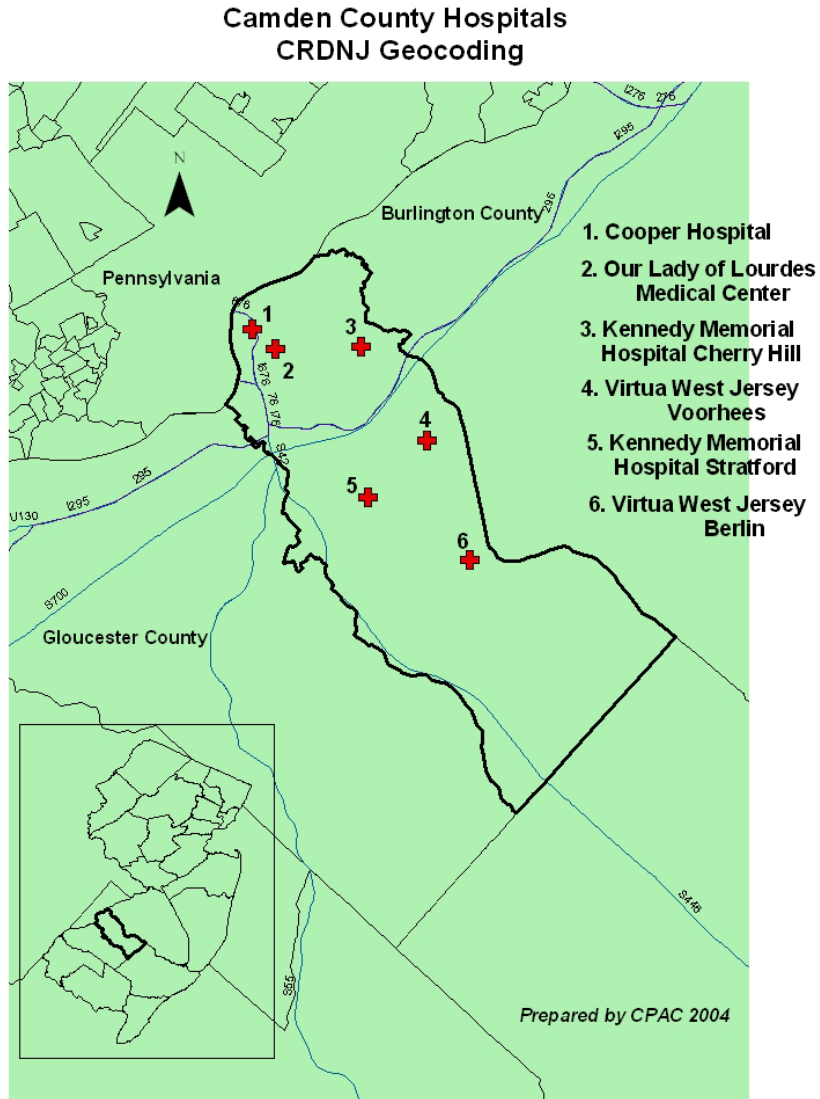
Camden County Hospitals
CRDNJ Geocoding

N

I276 276

I295

295

Burlington County

1. Cooper Hospital

2. Our Lady of Lourdes Medical Center

3. Kennedy Memorial Hospital Cherry Hill

4. Virtua West Jersey Voorhees

5. Kennedy Memorial Hospital Stratford

6. Virtua West Jersey Berlin

Pennsylvania

676

1

2

3

I676 76 I76

4

S42

5

6

U130 I295 295

S700

Gloucester County

S446

S55

Prepared by CPAC 2004